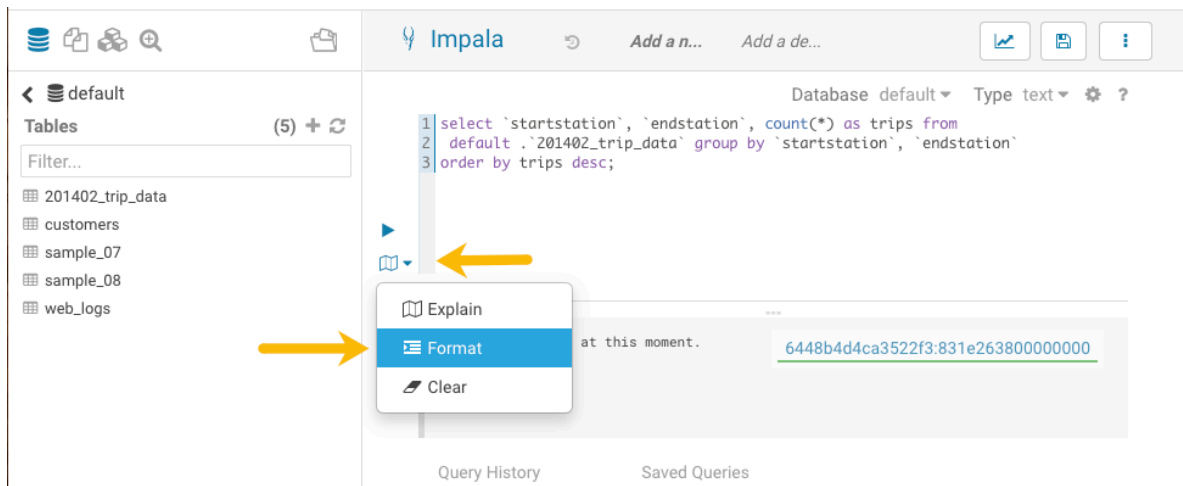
Impala

Add a n...

Add a de...

default

Tables (5)

Filter...

201402_trip_data
customers
sample_07
sample_08
web_logs

Database default Type text ?

1 select `startstation`, `endstation`, count(*) as trips from
2 default .`201402_trip_data` group by `startstation`, `endstation`
3 order by trips desc;

Explain
Format
Clear

at this moment.

6448b4d4ca3522f3:831e263800000000

Query History Saved Queries